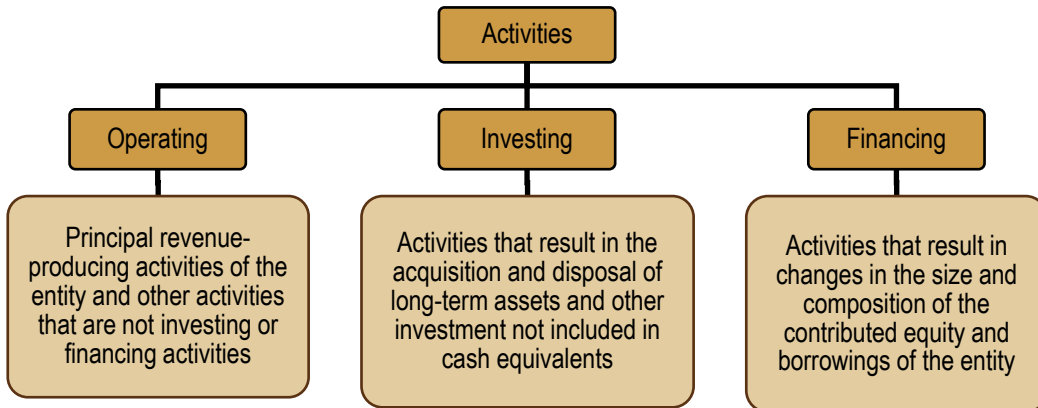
Activities

Operating

Principal revenue-producing activities of the entity and other activities that are not investing or financing activities

Investing

Activities that result in the acquisition and disposal of long-term assets and other investment not included in cash equivalents

Financing

Activities that result in changes in the size and composition of the contributed equity and borrowings of the entity